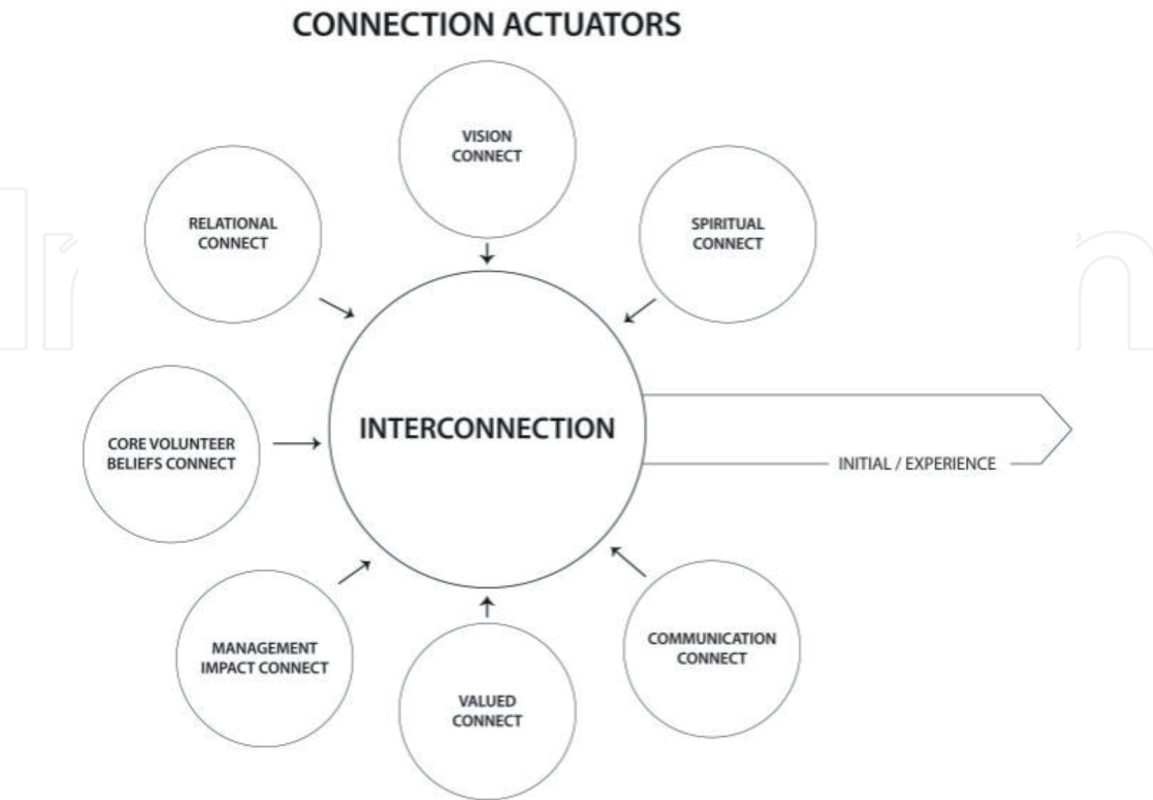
CONNECTION ACTUATORS

VISION CONNECT

RELATIONAL CONNECT

SPIRITUAL CONNECT

CORE VOLUNTEER BELIEFS CONNECT

INTERCONNECTION

INITIAL / EXPERIENCE

MANAGEMENT IMPACT CONNECT

VALUED CONNECT

COMMUNICATION CONNECT